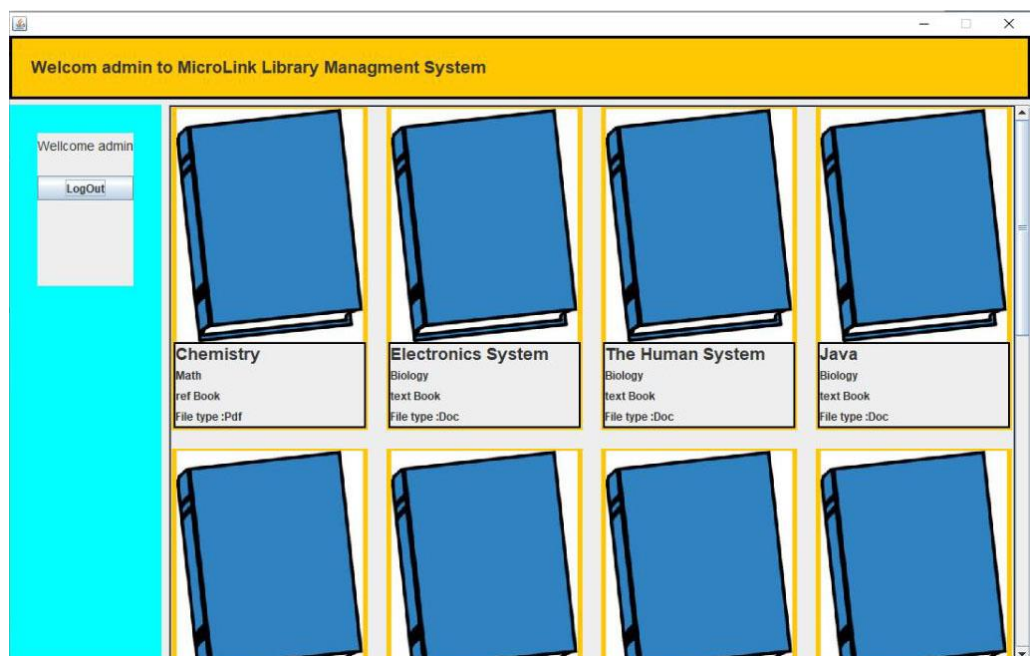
Welcom admin to MicroLink Library Managment System

Wellcome admin

LogOut

Chemistry
Math
ref Book
File type :Pdf

Electronics System
Biology
text Book
File type :Doc

The Human System
Biology
text Book
File type :Doc

Java
Biology
text Book
File type :Doc